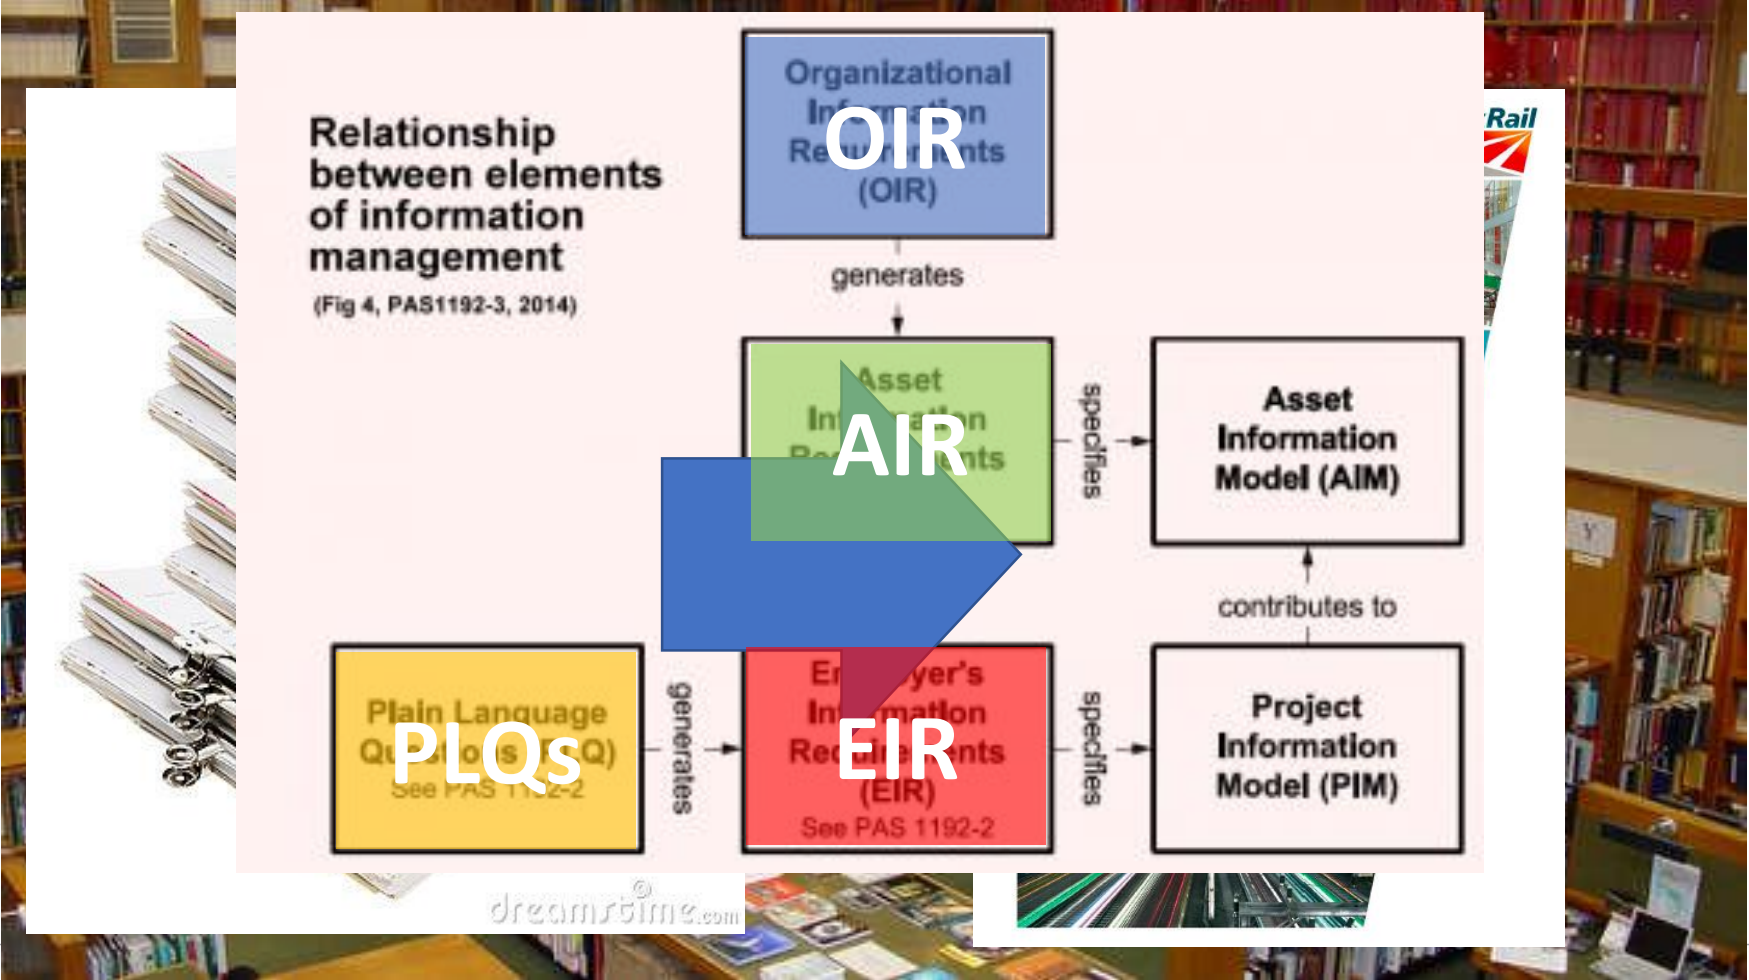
Relationship between elements of information management

(Fig 4, PAS1192-3, 2014)

Organizational Information Requirements (OIR)

OIR

generates

Asset Information Requirements

AIR

specifies

Asset Information Model (AIM)

contributes to

Plain Language Questions (PLQ)
See PAS 1192-2

PLQs

generates

Employer's Information Requirements (EIR)
See PAS 1192-2

EIR

specifies

Project Information Model (PIM)

Rail

dreamstime.com